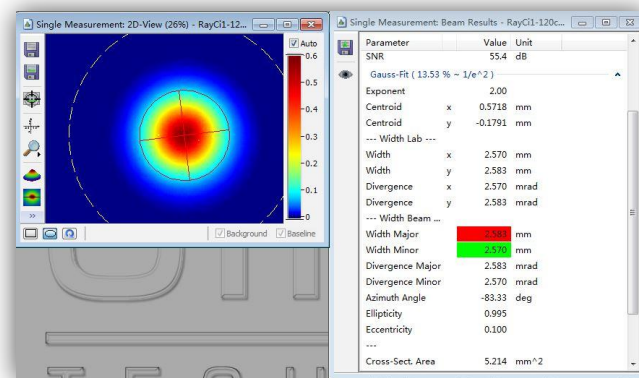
Single Measurement: 2D-View (26%) - RayCi1-12...

Auto

0.6
0.5
0.4
0.3
0.2
0.1
0

»

Background Baseline

Single Measurement: Beam Results - RayCi1-120c...

| Parameter | | Value | Unit |
|---|---|---|---|
| SNR | | 55.4 | dB |
| Gauss-Fit ( 13.53 % ~ 1/e^2 ) | | | |
| Exponent | | 2.00 | |
| Centroid | x | 0.5718 | mm |
| Centroid | y | -0.1791 | mm |
| --- Width Lab --- | | | |
| Width | x | 2.570 | mm |
| Width | y | 2.583 | mm |
| Divergence | x | 2.570 | mrad |
| Divergence | y | 2.583 | mrad |
| --- Width Beam ... | | | |
| Width Major | | 2.583 | mm |
| Width Minor | | 2.570 | mm |
| Divergence Major | | 2.583 | mrad |
| Divergence Minor | | 2.570 | mrad |
| Azimuth Angle | | -83.33 | deg |
| Ellipticity | | 0.995 | |
| Eccentricity | | 0.100 | |
| --- | | | |
| Cross-Sect. Area | | 5.214 | mm^2 |